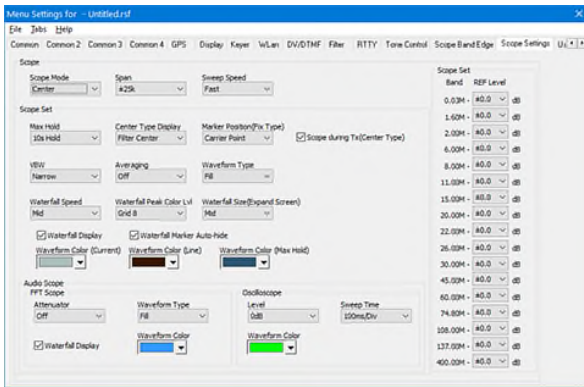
Menu Settings for - Untitled.rsf

File Tabs Help

Common Common 2 Common 3 Common 4 GPS Display Keyer WLan DV/DTMF Filter RTTY Tone Control Scope Band Edge Scope Settings U

Scope

Scope Mode
Center

Span
±25k

Sweep Speed
Fast

Scope Set

Max Hold
10s Hold

Center Type Display
Filter Center

Marker Position(Fix Type)
Carrier Point

Scope during Tx(Center Type)

VBW
Narrow

Averaging
Off

Waveform Type
Fill

Waterfall Speed
Mid

Waterfall Peak Color Lvl
Grid 8

Waterfall Size(Expand Screen)
Mid

Waterfall Display

Waterfall Marker Auto-hide

Waveform Color (Current)

Waveform Color (Line)

Waveform Color (Max Hold)

Audio Scope

FFT Scope

Attenuator
Off

Waveform Type
Fill

Waveform Color

Waterfall Display

Oscilloscope

Level
0dB

Sweep Time
10ms/Div

Waveform Color

Scope Set

| Band | REF Level | |
|---|---|---|
| 0.03M - | ±0.0 | dB |
| 1.60M - | ±0.0 | dB |
| 2.00M - | ±0.0 | dB |
| 6.00M - | ±0.0 | dB |
| 8.00M - | ±0.0 | dB |
| 11.00M - | ±0.0 | dB |
| 15.00M - | ±0.0 | dB |
| 20.00M - | ±0.0 | dB |
| 22.00M - | ±0.0 | dB |
| 26.00M - | ±0.0 | dB |
| 30.00M - | ±0.0 | dB |
| 45.00M - | ±0.0 | dB |
| 60.00M - | ±0.0 | dB |
| 74.80M - | ±0.0 | dB |
| 108.00M - | ±0.0 | dB |
| 137.00M - | ±0.0 | dB |
| 400.00M - | ±0.0 | dB |